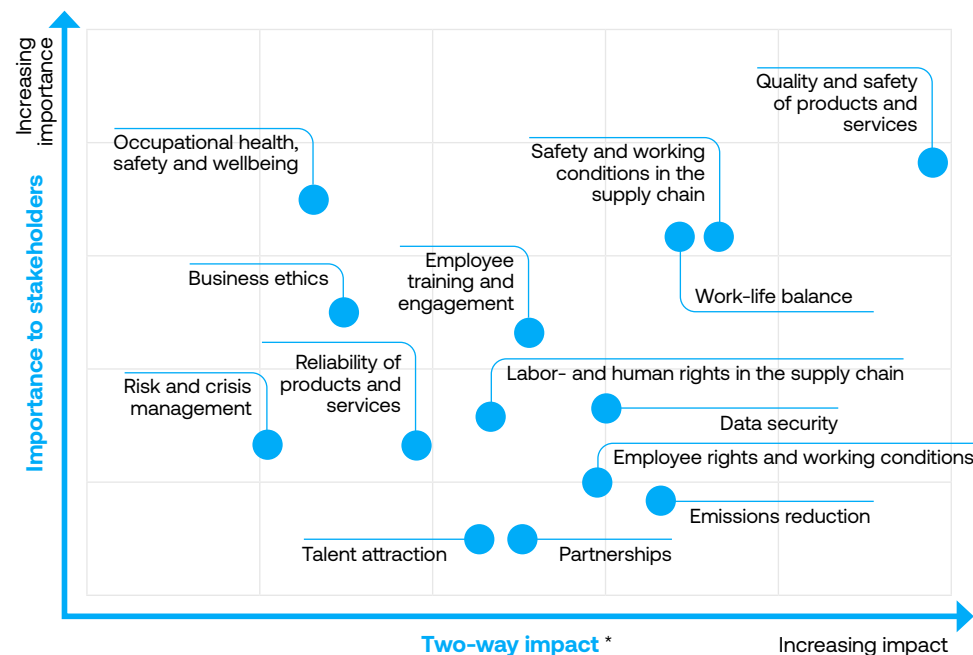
Increasing importance

Importance to stakeholders

Occupational health, safety and wellbeing

Quality and safety of products and services

Safety and working conditions in the supply chain

Employee training and engagement

Business ethics

Work-life balance

Reliability of products and services

Risk and crisis management

Labor- and human rights in the supply chain

Data security

Employee rights and working conditions

Emissions reduction

Talent attraction

Partnerships

Two-way impact *

Increasing impact